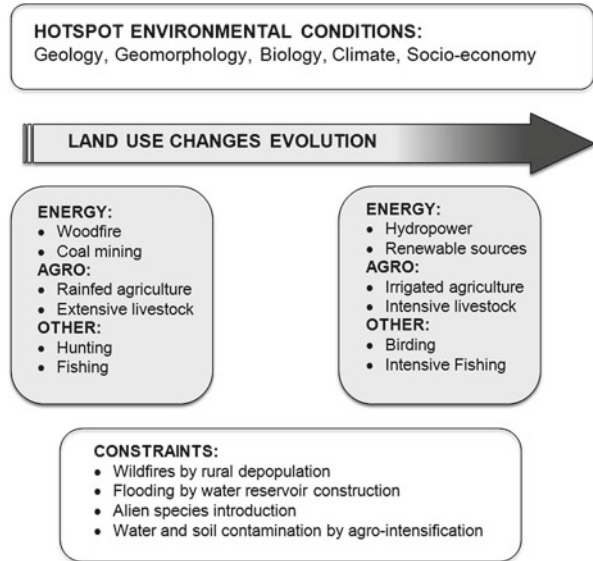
HOTSPOT ENVIRONMENTAL CONDITIONS:
Geology, Geomorphology, Biology, Climate, Socio-economy

LAND USE CHANGES EVOLUTION

ENERGY:
- Woodfire
- Coal mining
AGRO:
- Rainfed agriculture
- Extensive livestock
OTHER:
- Hunting
- Fishing

ENERGY:
- Hydropower
- Renewable sources
AGRO:
- Irrigated agriculture
- Intensive livestock
OTHER:
- Birding
- Intensive Fishing

CONSTRAINTS:
- Wildfires by rural depopulation
- Flooding by water reservoir construction
- Alien species introduction
- Water and soil contamination by agro-intensification